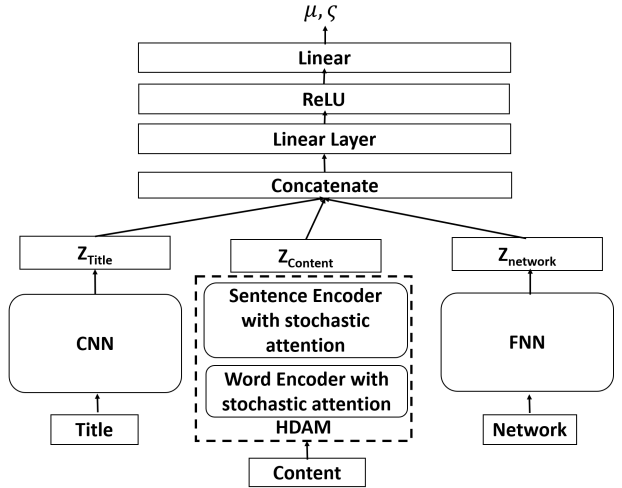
$\mu, \varsigma$

Linear

ReLU

Linear Layer

Concatenate

$Z_{Title}$

$Z_{Content}$

$Z_{network}$

CNN

Sentence Encoder with stochastic attention

Word Encoder with stochastic attention

HDAM

FNN

Title

Content

Network